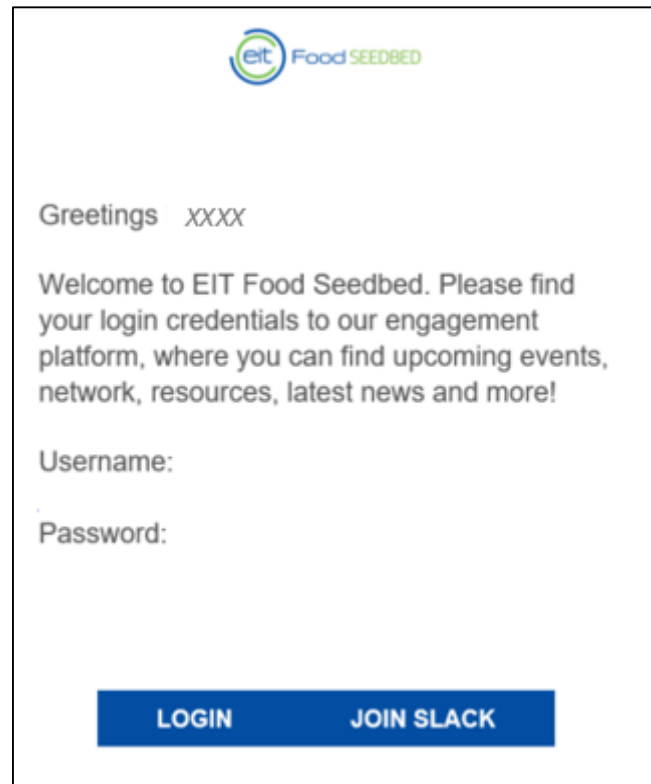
eit Food SEEDBED

Greetings XXXX

Welcome to EIT Food Seedbed. Please find your login credentials to our engagement platform, where you can find upcoming events, network, resources, latest news and more!

Username:

Password:

LOGIN JOIN SLACK